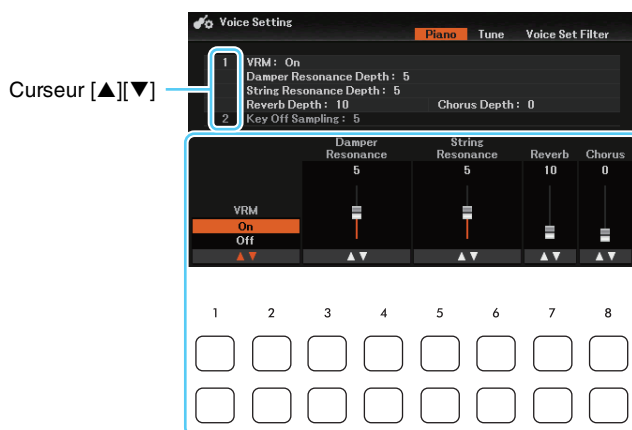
Voice Setting

Piano Tune Voice Set Filter

Curseur [▲][▼]

1 VRM: On
Damper Resonance Depth: 5
String Resonance Depth: 5
Reverb Depth: 10 Chorus Depth: 0
2 Key Off Sampling: 5

| VRM | Damper Resonance | String Resonance | Reverb | Chorus |
|---|---|---|---|---|
| On Off | 5 | 5 | 10 | 0 |
| ▲▼ | ▲▼ | ▲▼ | ▲▼ | ▲▼ |

1 2 3 4 5 6 7 8